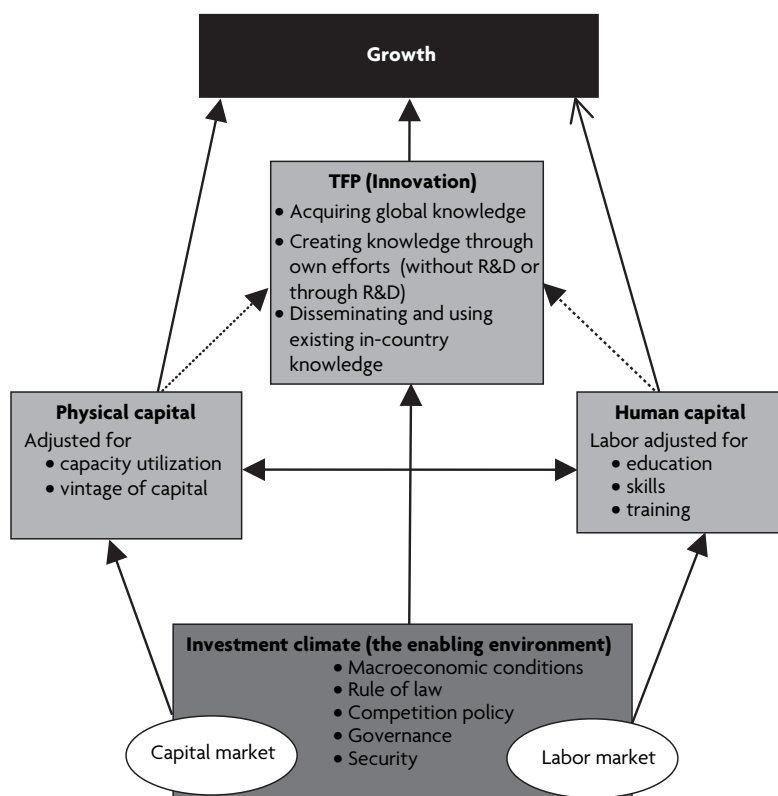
Growth

TFP (Innovation)
• Acquiring global knowledge
• Creating knowledge through own efforts (without R&D or through R&D)
• Disseminating and using existing in-country knowledge

Physical capital
Adjusted for
• capacity utilization
• vintage of capital

Human capital
Labor adjusted for
• education
• skills
• training

Investment climate (the enabling environment)
• Macroeconomic conditions
• Rule of law
• Competition policy
• Governance
• Security

Capital market

Labor market